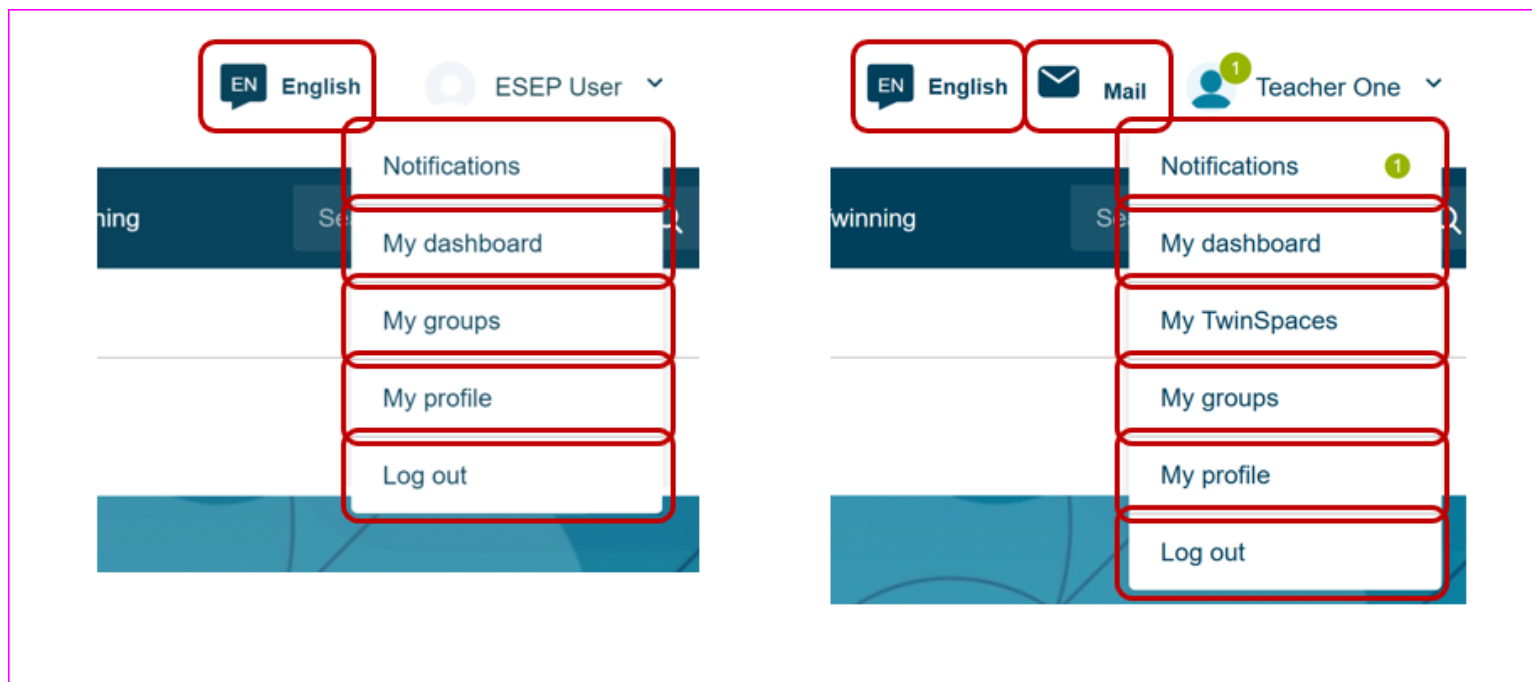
EN English

ESEP User

Notifications

ning

Se

My dashboard

My groups

My profile

Log out

EN English

Mail

1

Teacher One

Notifications 1

winning

Se

My dashboard

My TwinSpaces

My groups

My profile

Log out